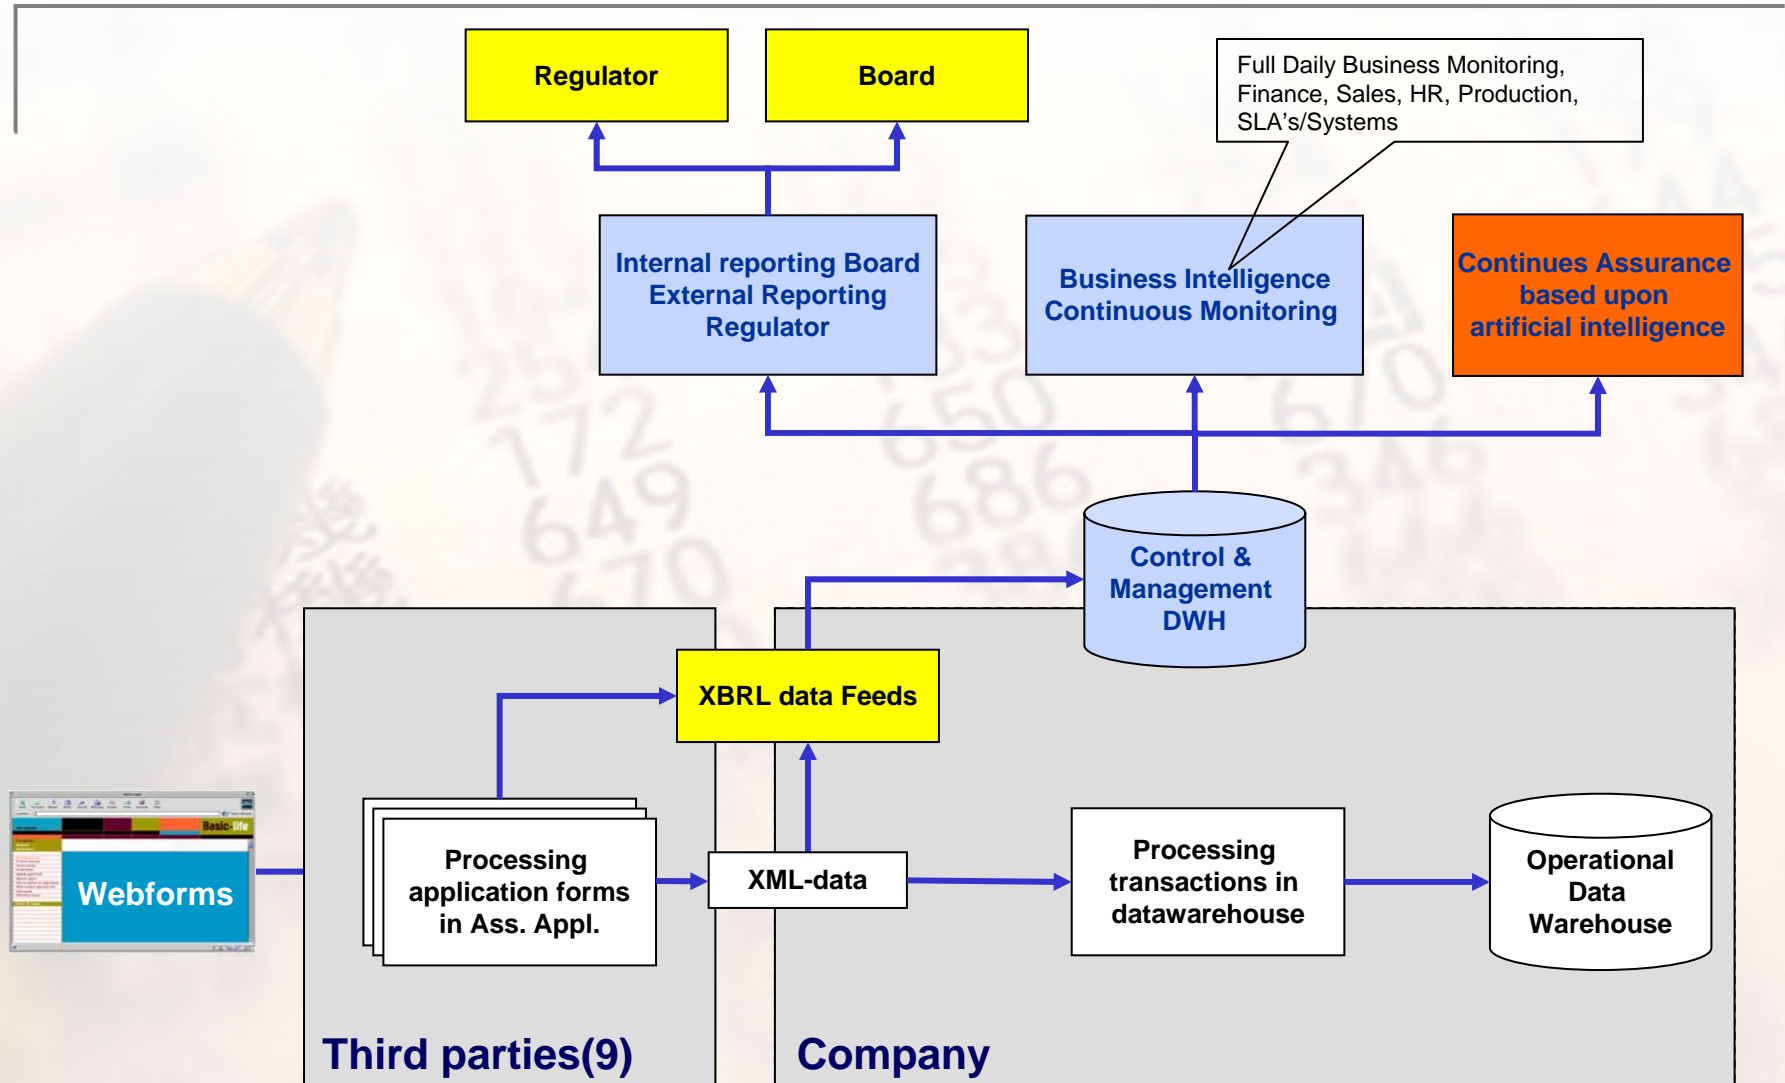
Regulator

Board

Full Daily Business Monitoring, Finance, Sales, HR, Production, SLA's/Systems

Internal reporting Board
External Reporting
Regulator

Business Intelligence
Continuous Monitoring

Continues Assurance based upon artificial intelligence

Control & Management DWH

XBRL data Feeds

Basic-Life

Webforms

Processing application forms in Ass. Appl.

XML-data

Processing transactions in datawarehouse

Operational Data Warehouse

Third parties(9)

Company